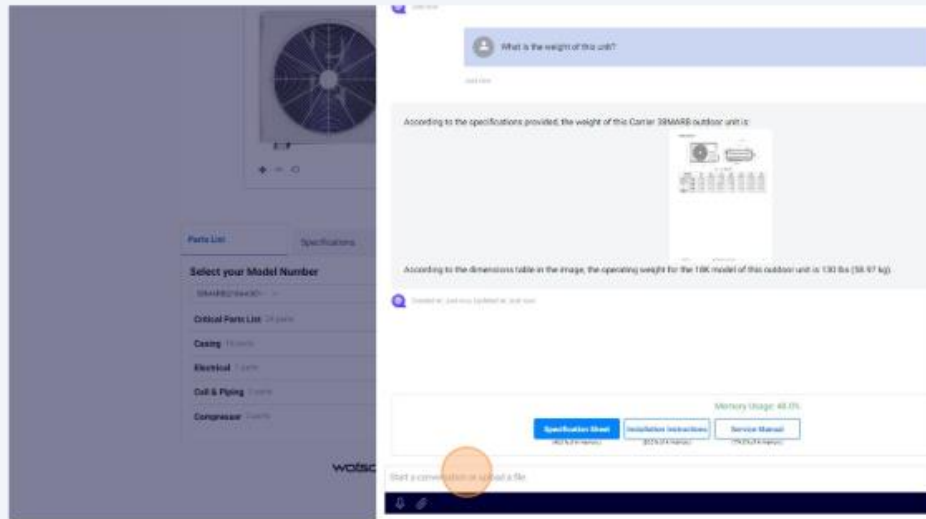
What is the weight of this unit?

According to the specifications provided, the weight of this Carrier 38MARB outdoor unit is:

According to the dimensions table in the image, the operating weight for the 18K model of this outdoor unit is 130 lbs (58.97 kg).

Parts List

Specifications

Select your Model Number

38MARB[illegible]

Critical Parts List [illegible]

Casing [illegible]

Electrical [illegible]

Coil & Piping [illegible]

Compressor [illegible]

Memory Usage: 48.0%

Specification Sheet

Installation Instructions

Service Manual

wotsc

Start a conversation or upload a file